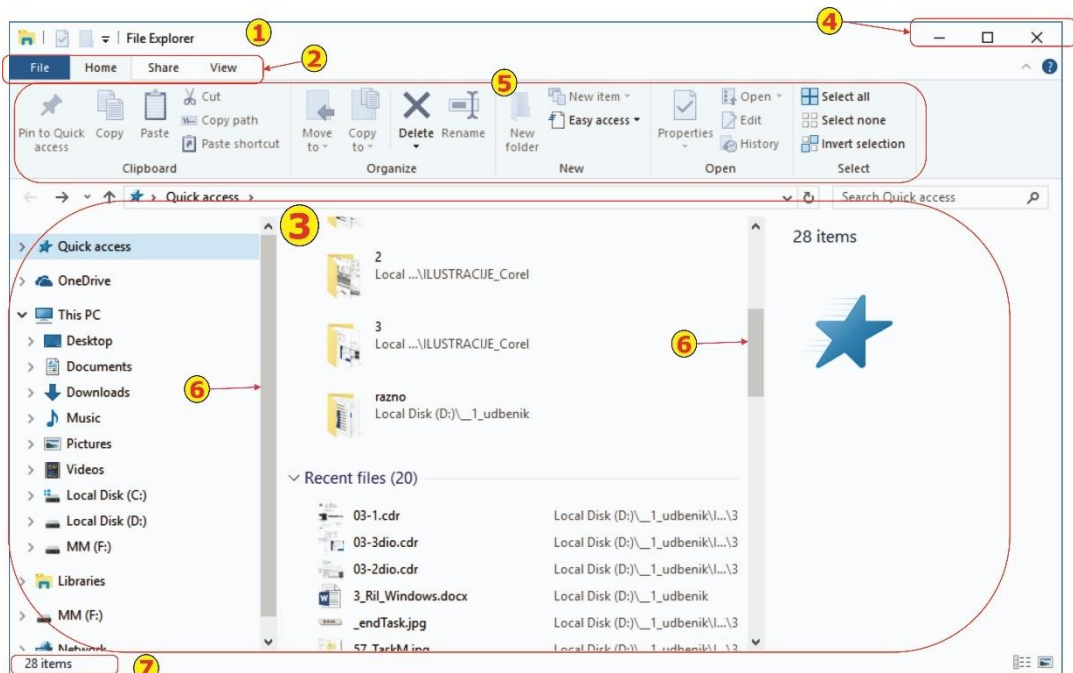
File Explorer
1
4
File Home Share View
2
Pin to Quick access Copy Paste
Cut
Copy path
Paste shortcut
Clipboard
Move to Copy to
Delete Rename
Organize
5
New folder
New item
Easy access
New
Properties
Open
Edit
History
Open
Select all
Select none
Invert selection
Select
Quick access
Search Quick access
3
Quick access
OneDrive
This PC
Desktop
Documents
Downloads
Music
Pictures
Videos
Local Disk (C:)
Local Disk (D:)
MM (F:)
Libraries
MM (F:)
Network
6
2
Local ...\ILUSTRACIJE_Corel
3
Local ...\ILUSTRACIJE_Corel
razno
Local Disk (D:)\__1_udbenik
Recent files (20)
03-1.cdr Local Disk (D:)\__1_udbenik\I...\3
03-3dio.cdr Local Disk (D:)\__1_udbenik\I...\3
03-2dio.cdr Local Disk (D:)\__1_udbenik\I...\3
3_Ril_Windows.docx Local Disk (D:)\__1_udbenik
_endTask.jpg Local Disk (D:)\__1_udbenik\I...\3
57_TaskM.jpg Local Disk (D:)\__1_udbenik\I...\3
6
28 items
28 items
7